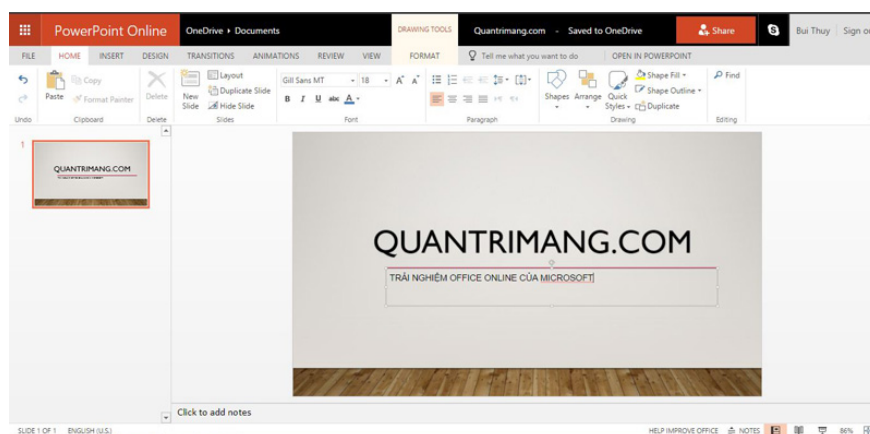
PowerPoint Online    OneDrive ▸ Documents    DRAWING TOOLS    Quantrimang.com - Saved to OneDrive    Share    Bui Thuy    Sign o

FILE    HOME    INSERT    DESIGN    TRANSITIONS    ANIMATIONS    REVIEW    VIEW    FORMAT    Tell me what you want to do    OPEN IN POWERPOINT

Undo    Paste    Copy    Format Painter    Clipboard    Delete    Delete    New Slide    Layout    Duplicate Slide    Hide Slide    Slides    Gill Sans MT    18    B    I    U    abc    A    Font    Paragraph    Shapes    Arrange    Quick Styles    Shape Fill    Shape Outline    Duplicate    Drawing    Find    Editing

1

QUANTRIMANG.COM

QUANTRIMANG.COM

TRẢI NGHIỆM OFFICE ONLINE CỦA MICROSOFT

Click to add notes

SLIDE 1 OF 1    ENGLISH (U.S.)    HELP IMPROVE OFFICE    NOTES    86%